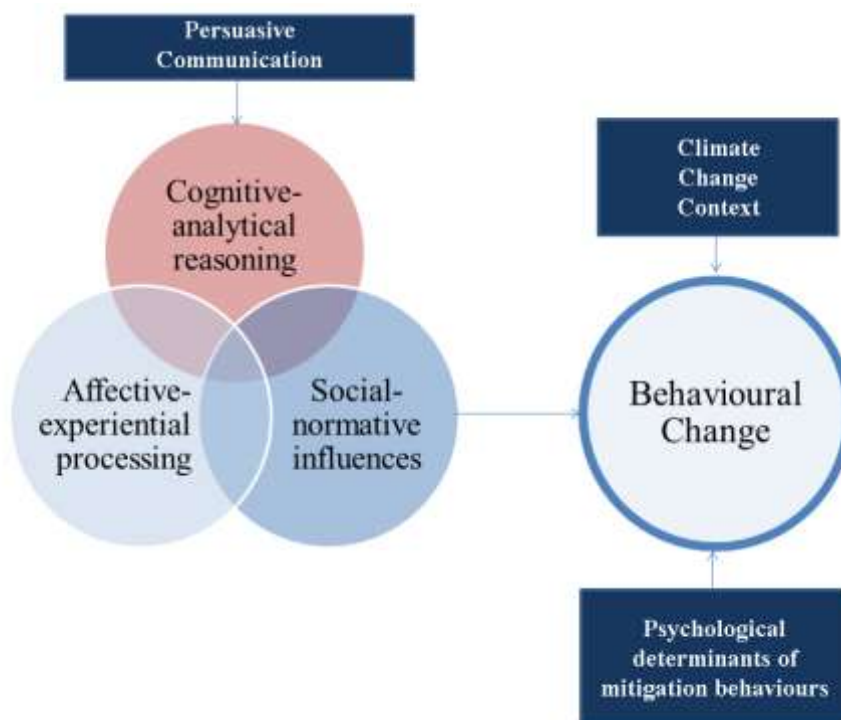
Persuasive Communication

Cognitive-analytical reasoning

Affective-experiential processing

Social-normative influences

Climate Change Context

Behavioural Change

Psychological determinants of mitigation behaviours